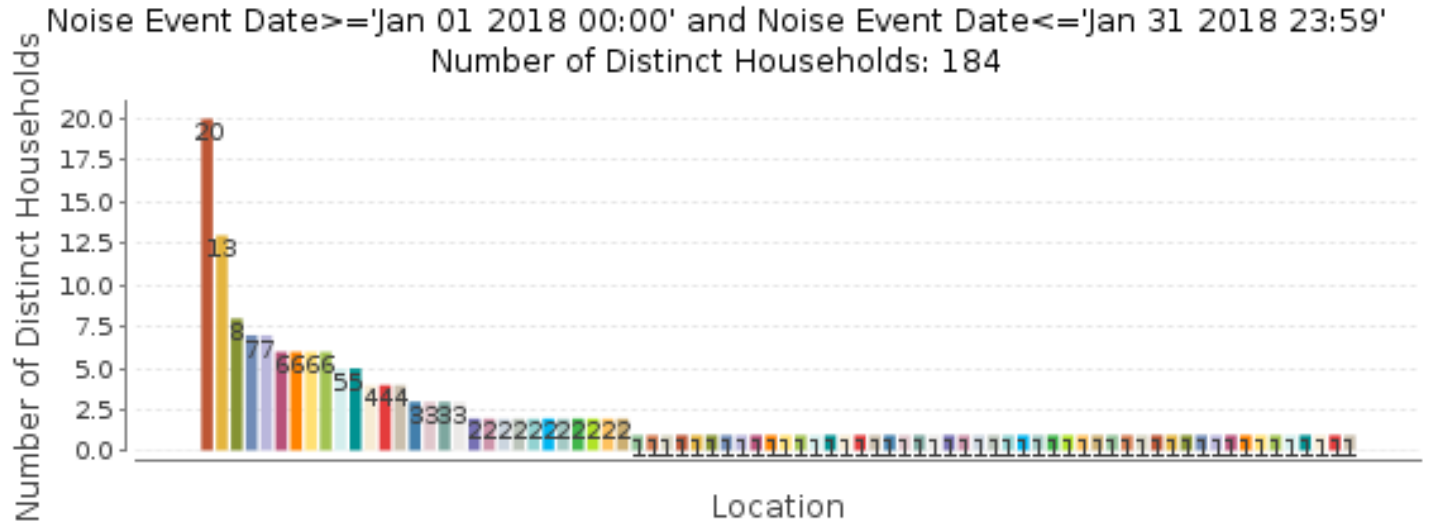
Noise Event Date>='Jan 01 2018 00:00' and Noise Event Date<='Jan 31 2018 23:59'
Number of Distinct Households: 184

Number of Distinct Households

20.0
17.5
15.0
12.5
10.0
7.5
5.0
2.5
0.0

20
13
8
77
6666
55
444
3333
2222222222
1111111111111111111111111111111111111111111111111111111

Location